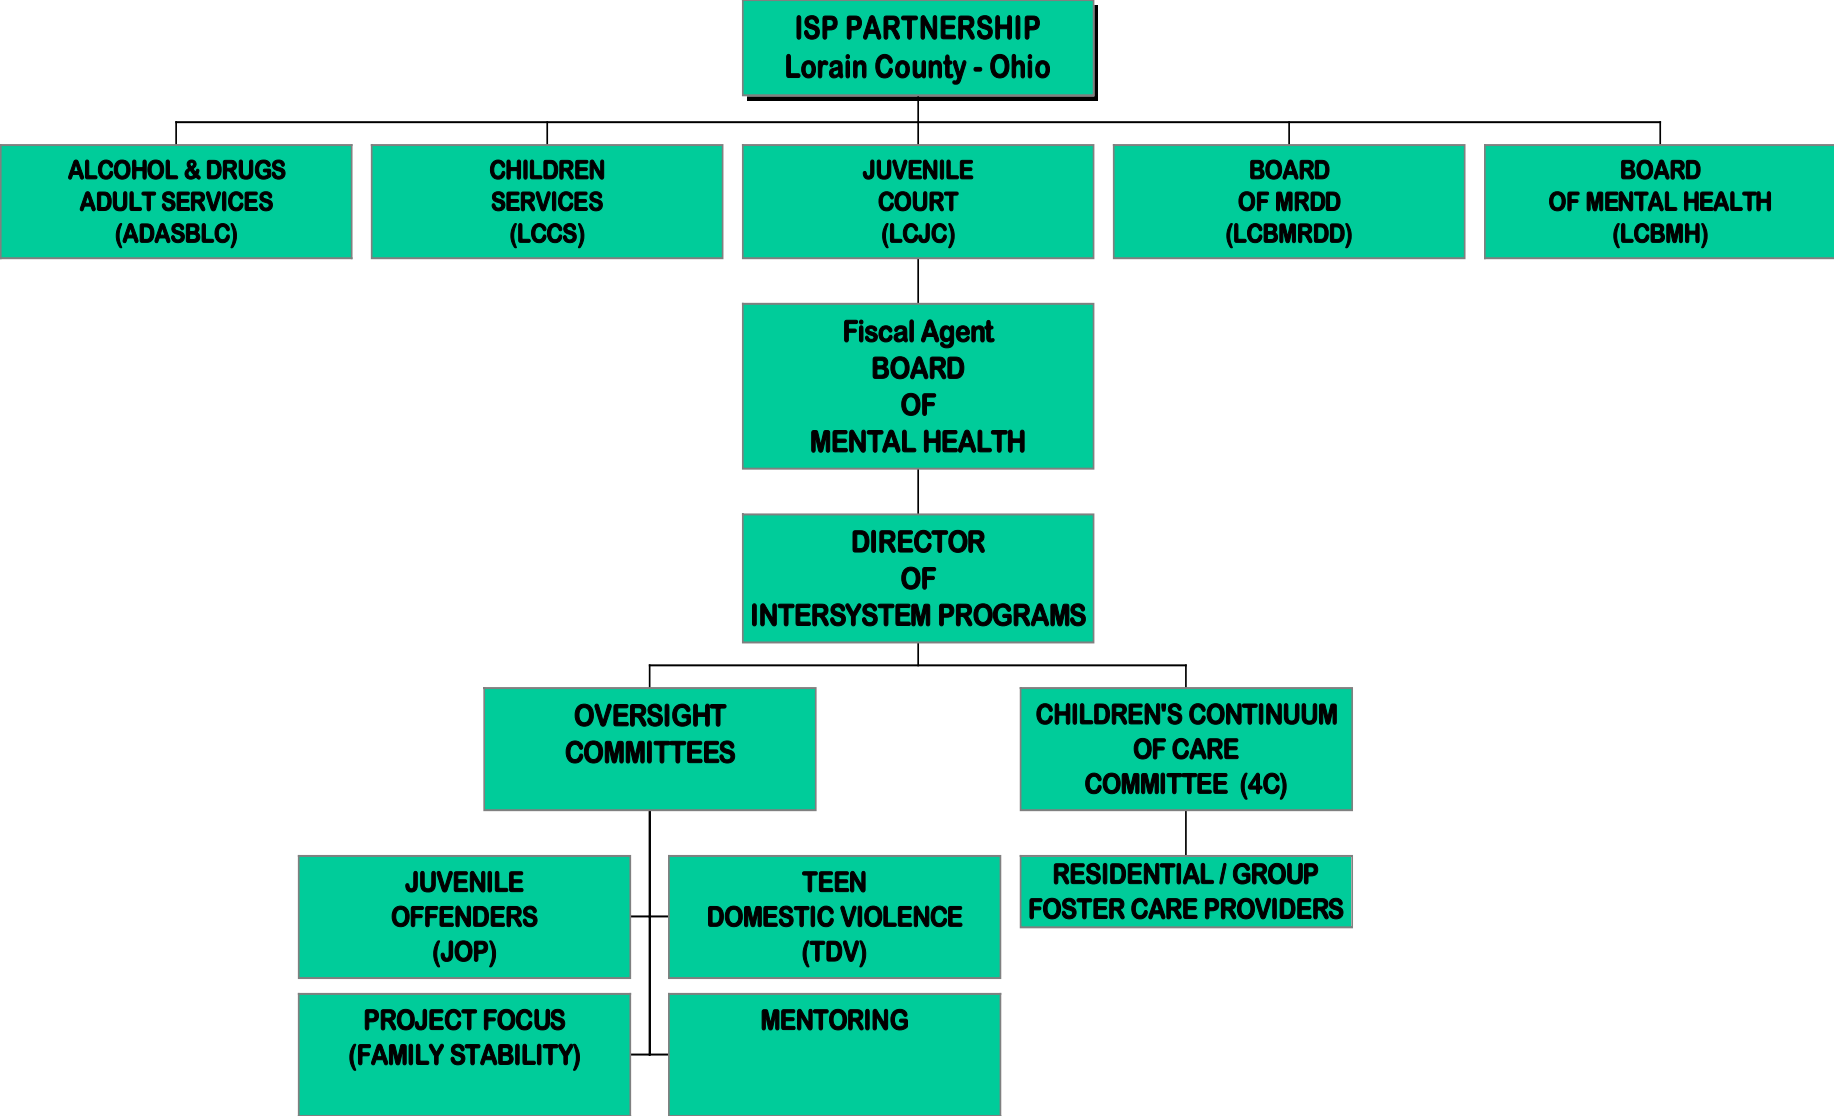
ISP PARTNERSHIP
Lorain County - Ohio

ALCOHOL & DRUGS
ADULT SERVICES
(ADASBLC)

CHILDREN
SERVICES
(LCCS)

JUVENILE
COURT
(LCJC)

BOARD
OF MRDD
(LCBMRDD)

BOARD
OF MENTAL HEALTH
(LCBMH)

Fiscal Agent
BOARD
OF
MENTAL HEALTH

DIRECTOR
OF
INTERSYSTEM PROGRAMS

OVERSIGHT
COMMITTEES

CHILDREN'S CONTINUUM
OF CARE
COMMITTEE (4C)

JUVENILE
OFFENDERS
(JOP)

TEEN
DOMESTIC VIOLENCE
(TDV)

RESIDENTIAL / GROUP
FOSTER CARE PROVIDERS

PROJECT FOCUS
(FAMILY STABILITY)

MENTORING